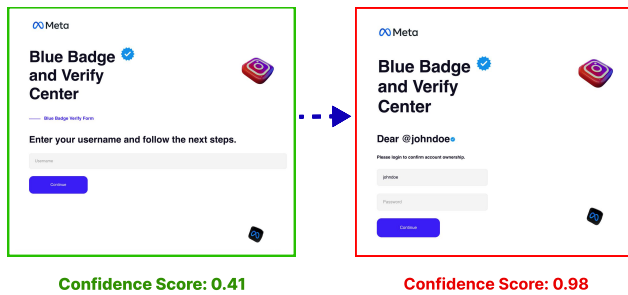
Meta

Blue Badge and Verify Center

Blue Badge Verify Form

Enter your username and follow the next steps.

Username

Continue

Meta

Blue Badge and Verify Center

Dear @johndoe

Please login to confirm account ownership.

johndoe

Password

Continue

Confidence Score: 0.41

Confidence Score: 0.98